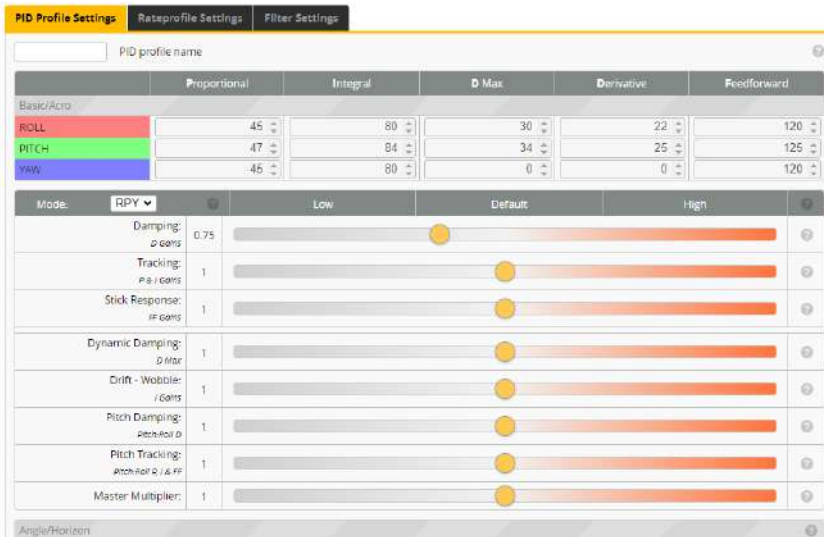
PID Profile Settings | Rateprofile Settings | Filter Settings

PID profile name

| | Proportional | Integral | D Max | Derivative | Feedforward |
|---|---|---|---|---|---|
| Basic/Acro | | | | | |
| ROLL | 45 | 80 | 30 | 22 | 120 |
| PITCH | 47 | 84 | 34 | 25 | 125 |
| YAW | 45 | 80 | 0 | 0 | 120 |

Mode: RPY | Low | Default | High

Damping: D Gains 0.75
Tracking: P & I Gains 1
Stick Response: FF Gains 1
Dynamic Damping: D Max 1
Drift - Wobble: I Gains 1
Pitch Damping: Pitch:Roll D 1
Pitch Tracking: Pitch:Roll P, I & FF 1
Master Multiplier: 1

Angle/Horizon